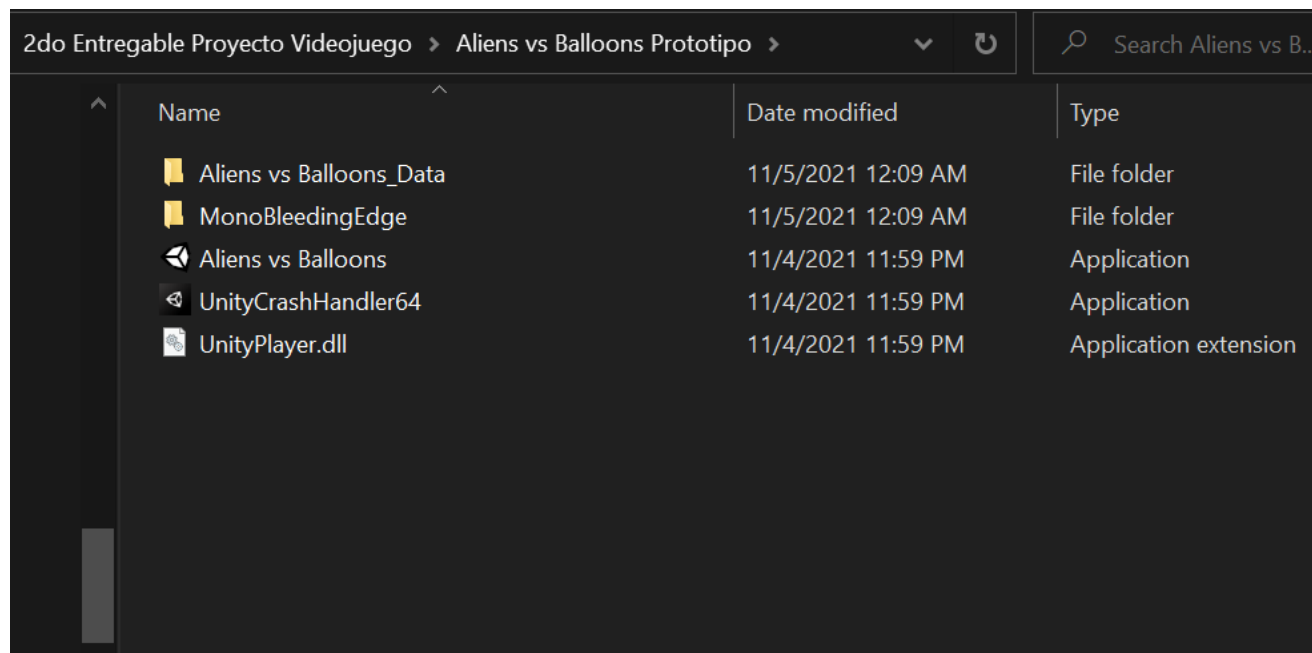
2do Entregable Proyecto Videojuego > Aliens vs Balloons Prototipo >

Search Aliens vs B...

| Name | Date modified | Type |
|---|---|---|
| Aliens vs Balloons_Data | 11/5/2021 12:09 AM | File folder |
| MonoBleedingEdge | 11/5/2021 12:09 AM | File folder |
| Aliens vs Balloons | 11/4/2021 11:59 PM | Application |
| UnityCrashHandler64 | 11/4/2021 11:59 PM | Application |
| UnityPlayer.dll | 11/4/2021 11:59 PM | Application extension |